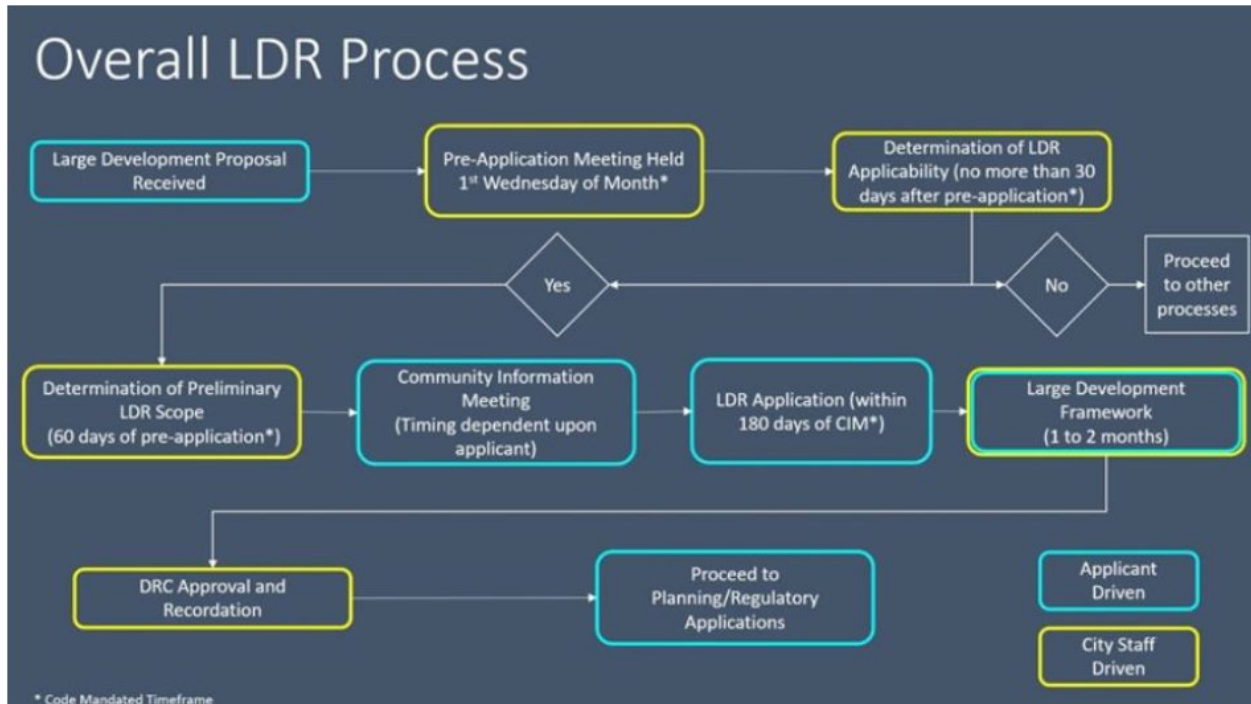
Overall LDR Process

Large Development Proposal Received

Pre-Application Meeting Held 1$^{st}$ Wednesday of Month*

Determination of LDR Applicability (no more than 30 days after pre-application*)

Yes

No

Proceed to other processes

Determination of Preliminary LDR Scope (60 days of pre-application*)

Community Information Meeting (Timing dependent upon applicant)

LDR Application (within 180 days of CIM*)

Large Development Framework (1 to 2 months)

DRC Approval and Recordation

Proceed to Planning/Regulatory Applications

Applicant Driven

City Staff Driven

* Code Mandated Timeframe